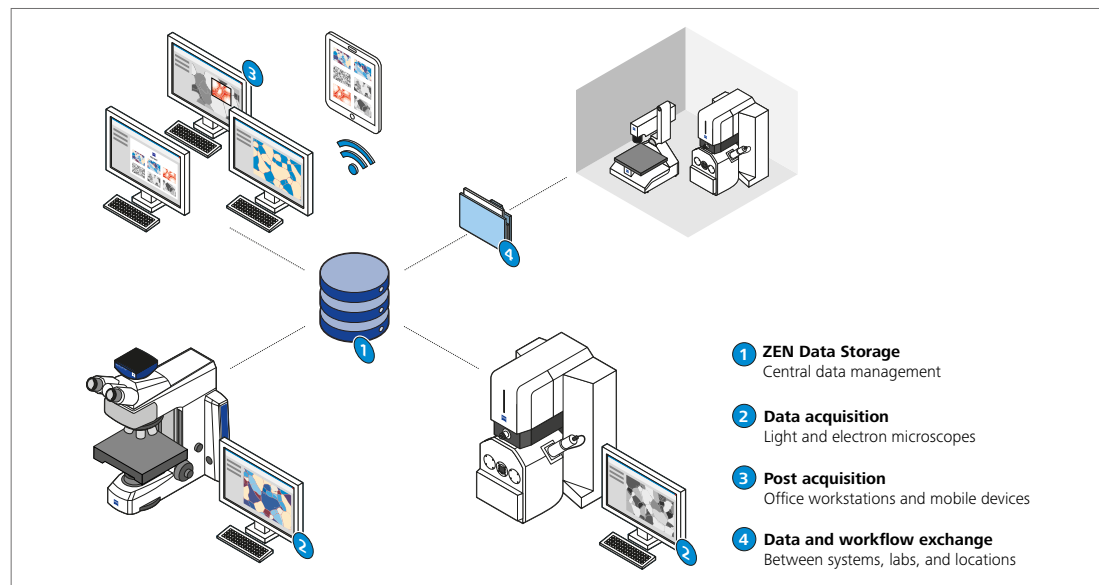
3

4

1

2

2

1 ZEN Data Storage
Central data management

2 Data acquisition
Light and electron microscopes

3 Post acquisition
Office workstations and mobile devices

4 Data and workflow exchange
Between systems, labs, and locations